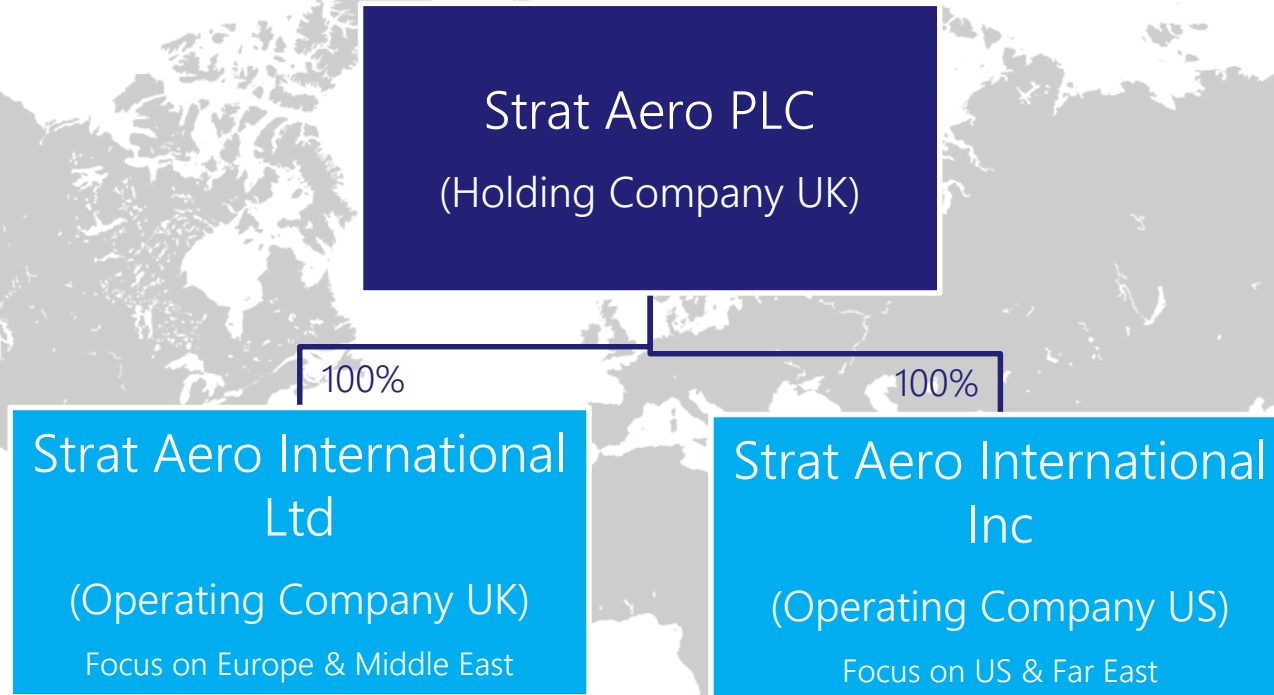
Strat Aero PLC
(Holding Company UK)

100%

Strat Aero International Ltd
(Operating Company UK)
Focus on Europe & Middle East

100%

Strat Aero International Inc
(Operating Company US)
Focus on US & Far East